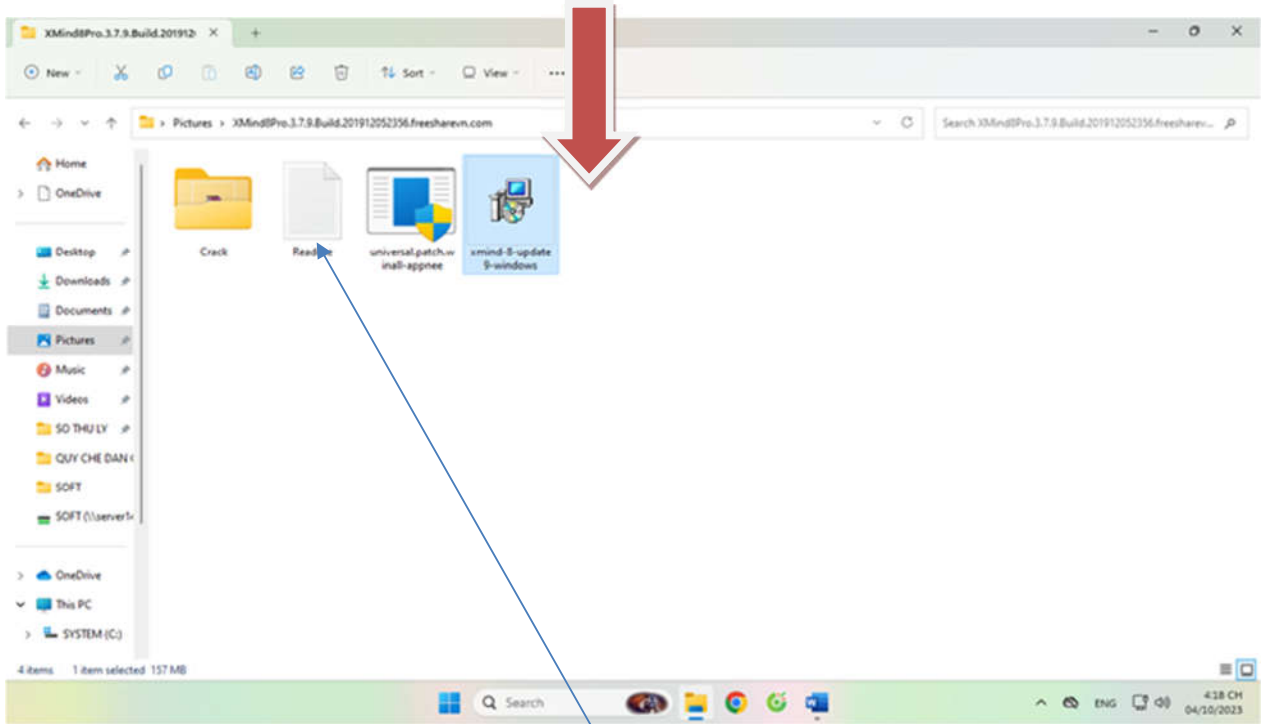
XMind8Pro.3.7.9.Build.201912

New

Sort

View

Pictures > XMind8Pro.3.7.9.Build.201912052356.freesharevn.com

Search XMind8Pro.3.7.9.Build.201912052356.freesharev...

Home

OneDrive

Desktop

Downloads

Documents

Pictures

Music

Videos

SO THU LY

QUY CHE DAN (

SOFT

SOFT (\\server1

OneDrive

This PC

SYSTEM (C:)

Crack

Rea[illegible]e

universal.patch.winall-appnee

xmind-8-update9-windows

4 items   1 item selected 157 MB

Search

ENG

4:18 CH
04/10/2023